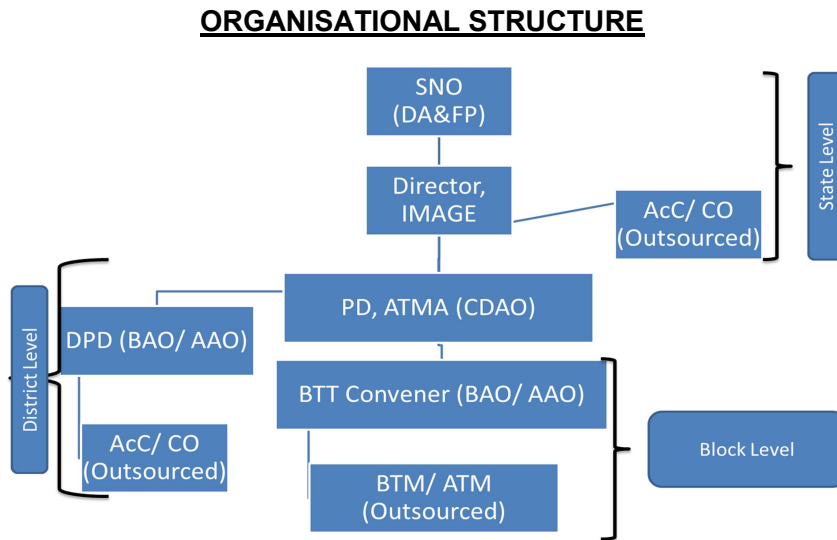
ORGANISATIONAL STRUCTURE

SNO (DA&FP)

Director, IMAGE

AcC/ CO (Outsourced)

State Level

PD, ATMA (CDAO)

DPD (BAO/ AAO)

District Level

AcC/ CO (Outsourced)

BTT Convener (BAO/ AAO)

BTM/ ATM (Outsourced)

Block Level